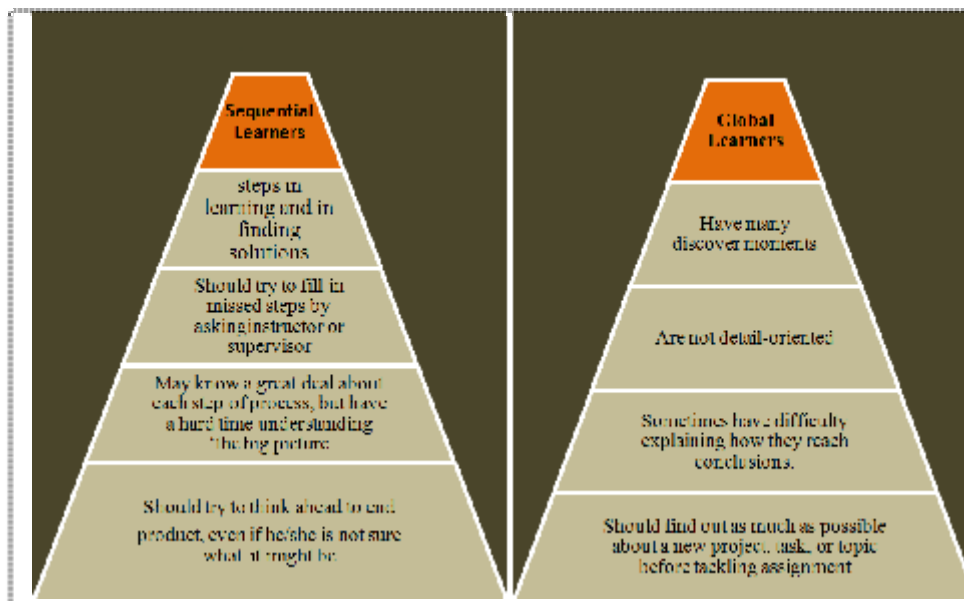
Sequential Learners

steps in learning and in finding solutions

Should try to fill in missed steps by asking instructor or supervisor

May know a great deal about each step of process, but have a hard time understanding "the big picture

Should try to think ahead to end product, even if he/she is not sure what it might be

Global Learners

Have many discover moments

Are not detail-oriented

Sometimes have difficulty explaining how they reach conclusions.

Should find out as much as possible about a new project, task, or topic before tackling assignment